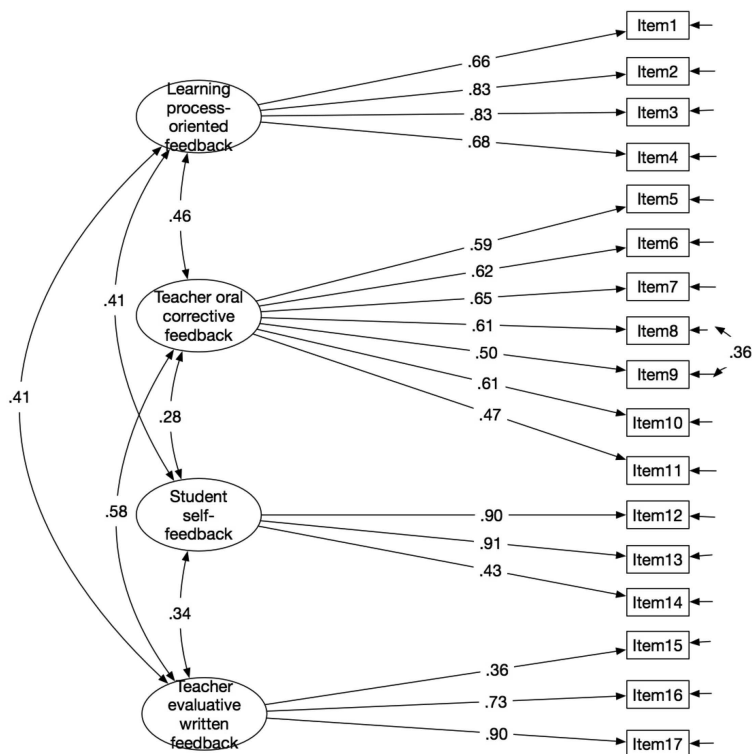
Learning process-oriented feedback

.66
.83
.83
.68

Item1
Item2
Item3
Item4

.46

Teacher oral corrective feedback

.59
.62
.65
.61
.50
.61
.47

Item5
Item6
Item7
Item8
Item9
Item10
Item11

.36

.41

.41

.28

Student self-feedback

.90
.91
.43

Item12
Item13
Item14

.58

.34

Teacher evaluative written feedback

.36
.73
.90

Item15
Item16
Item17